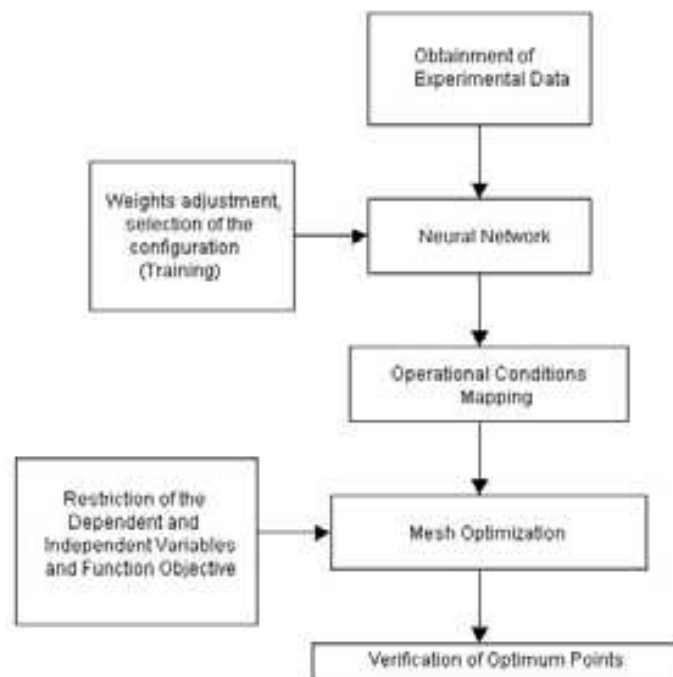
Obtainment of Experimental Data

Weights adjustment, selection of the configuration (Training)

Neural Network

Operational Conditions Mapping

Restriction of the Dependent and Independent Variables and Function Objective

Mesh Optimization

Verification of Optimum Points